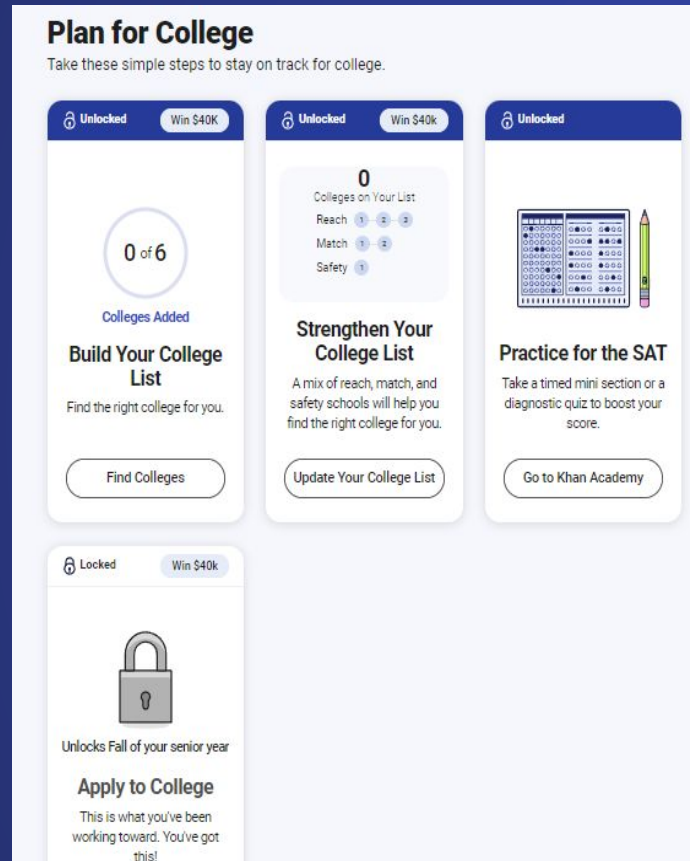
Plan for College

Take these simple steps to stay on track for college.

Unlocked

Win $40K

0 of 6

Colleges Added

Build Your College List

Find the right college for you.

Find Colleges

Unlocked

Win $40k

0

Colleges on Your List

Reach 1 2 3

Match 1 2

Safety 1

Strengthen Your College List

A mix of reach, match, and safety schools will help you find the right college for you.

Update Your College List

Unlocked

Practice for the SAT

Take a timed mini section or a diagnostic quiz to boost your score.

Go to Khan Academy

Locked

Win $40k

Unlocks Fall of your senior year

Apply to College

This is what you've been working toward. You've got this!